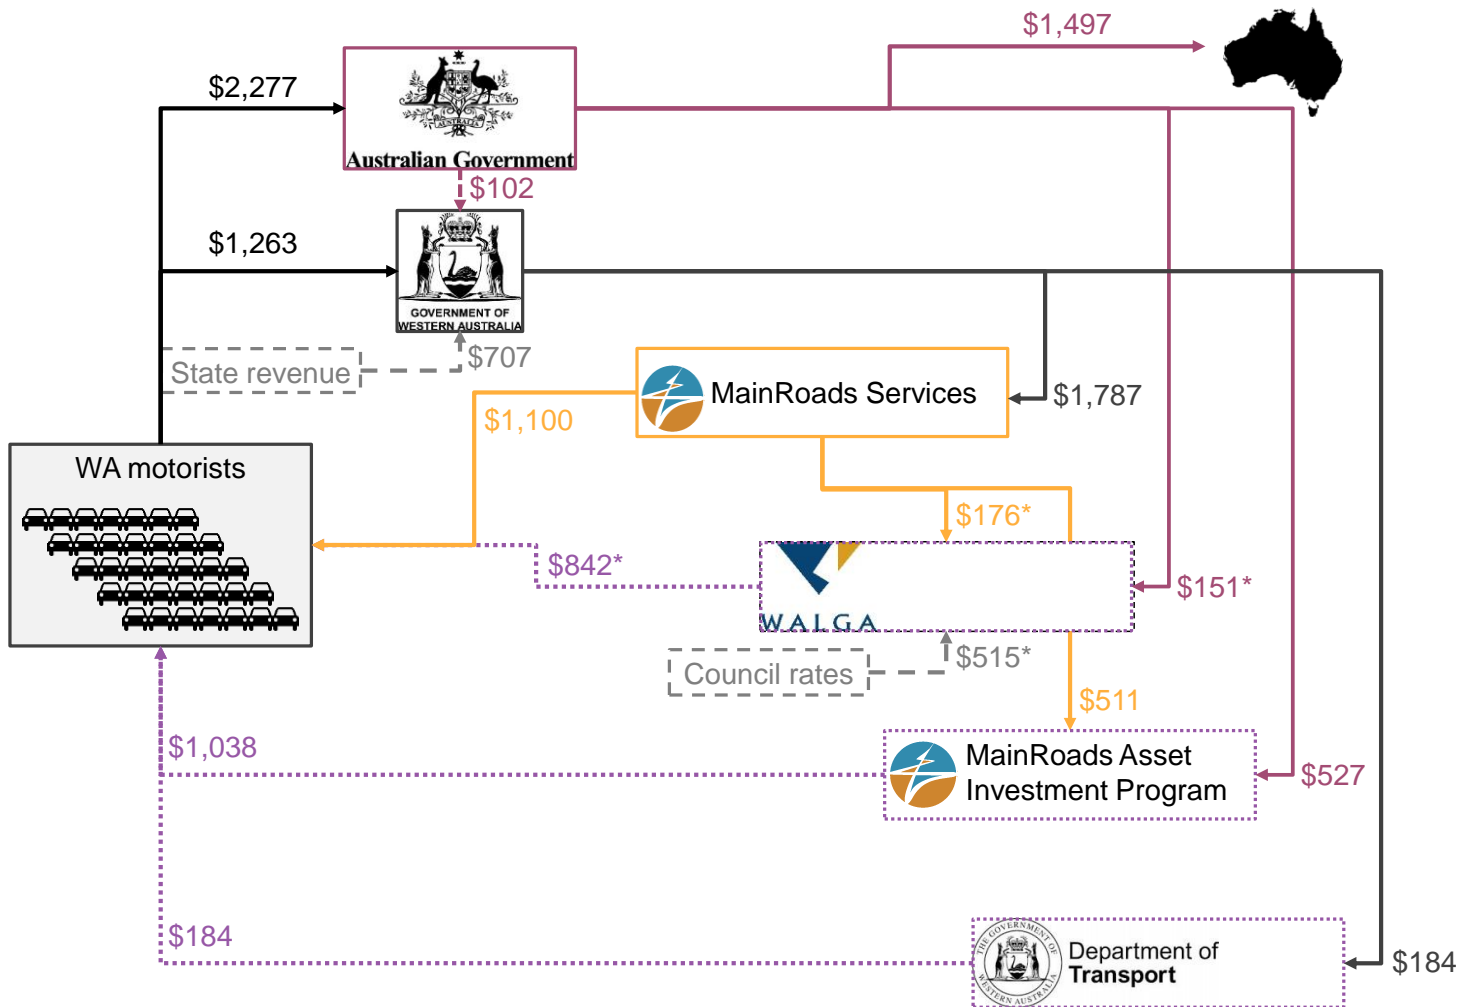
$1,497

$2,277

Australian Government

$102

$1,263

GOVERNMENT OF WESTERN AUSTRALIA

State revenue

$707

MainRoads Services

$1,787

$1,100

WA motorists

$176*

$842*

WALGA

$151*

Council rates

$515*

$511

$1,038

MainRoads Asset Investment Program

$527

$184

Department of Transport

$184